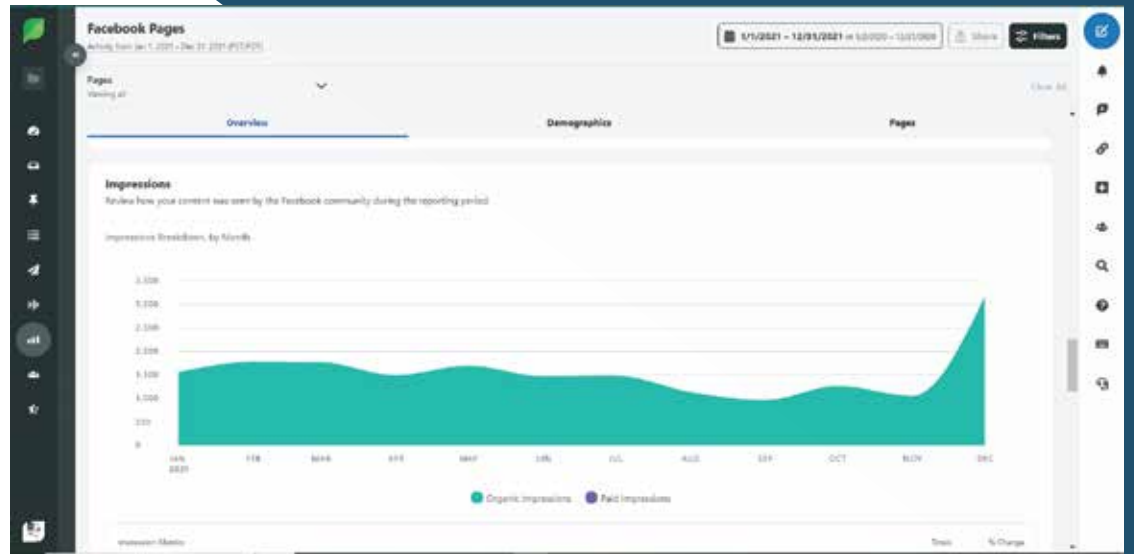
Facebook Pages

Activity from Jan 1, 2021 - Dec 31, 2021 (PST/PDT)

1/1/2021 – 12/31/2021 vs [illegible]

Share

Filters

Pages

Viewing all

Clear All

Overview

Demographics

Pages

Impressions

Review how your content was seen by the Facebook community during the reporting period.

Impressions Breakdown, by Month

3,50K

3,00K

2,50K

2,00K

1,50K

1,00K

500

0

JAN 2021

FEB

MAR

APR

MAY

JUN

JUL

AUG

SEP

OCT

NOV

DEC

Organic Impressions

Paid Impressions

Impression Metrics

Totals

% Change